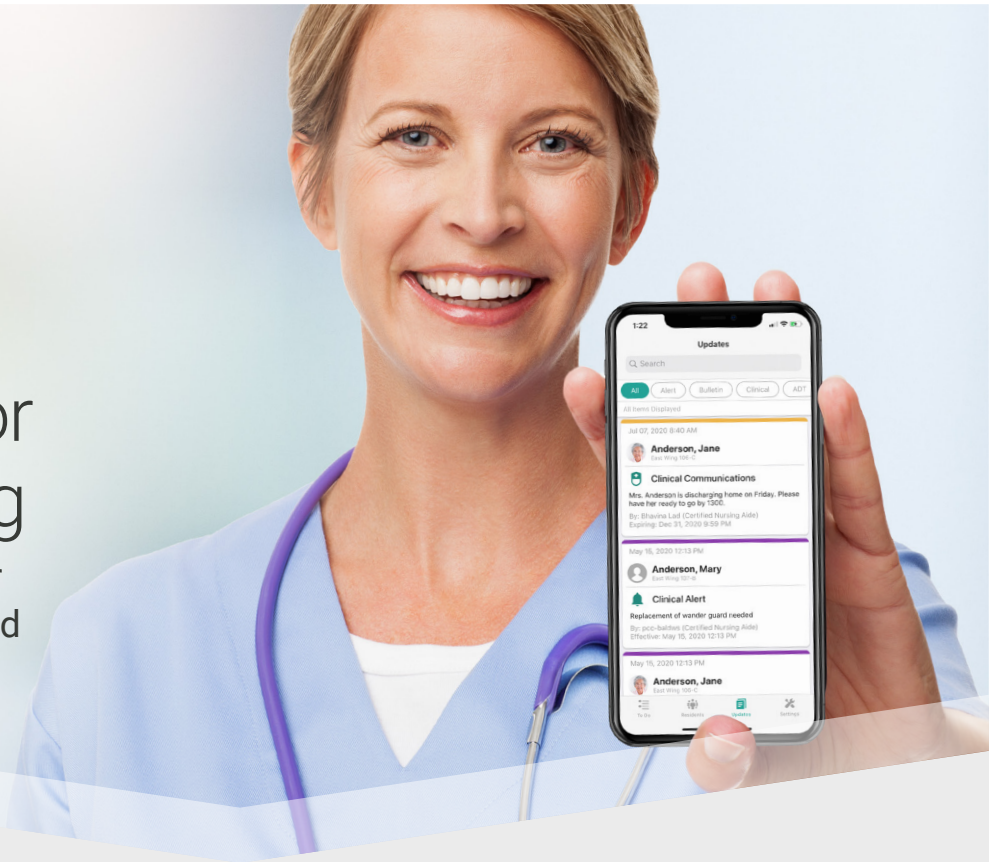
or
g
d

1:22

Updates

Search

All
Alert
Bulletin
Clinical
ADT

All Items Displayed

Jul 07, 2020 8:40 AM

Anderson, Jane
East Wing 108-C

Clinical Communications

Mrs. Anderson is discharging home on Friday. Please have her ready to go by 1300.

By: Bhavina Lad (Certified Nursing Aide)
Expiring: Dec 31, 2020 9:59 PM

May 15, 2020 12:13 PM

Anderson, Mary
East Wing 107-B

Clinical Alert

Replacement of wander guard needed

By: pcc-balthes (Certified Nursing Aide)
Effective: May 15, 2020 12:13 PM

May 15, 2020 12:13 PM

Anderson, Jane
East Wing 108-C

To Do
Residents
Updates
Settings